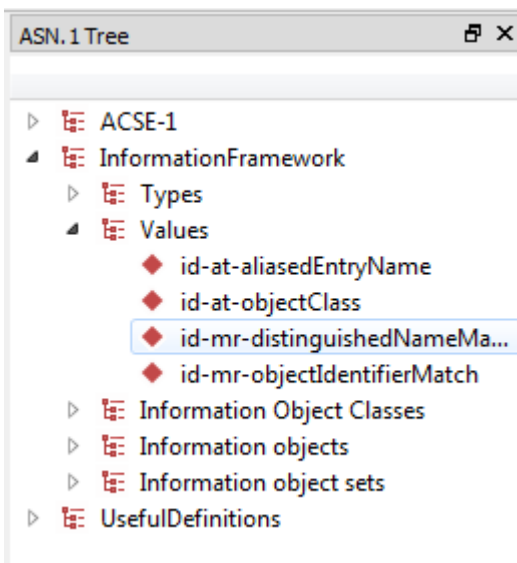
ASN.1 Tree

ACSE-1
InformationFramework
Types
Values
id-at-aliasedEntryName
id-at-objectClass
id-mr-distinguishedNameMa...
id-mr-objectIdentifierMatch
Information Object Classes
Information objects
Information object sets
UsefulDefinitions